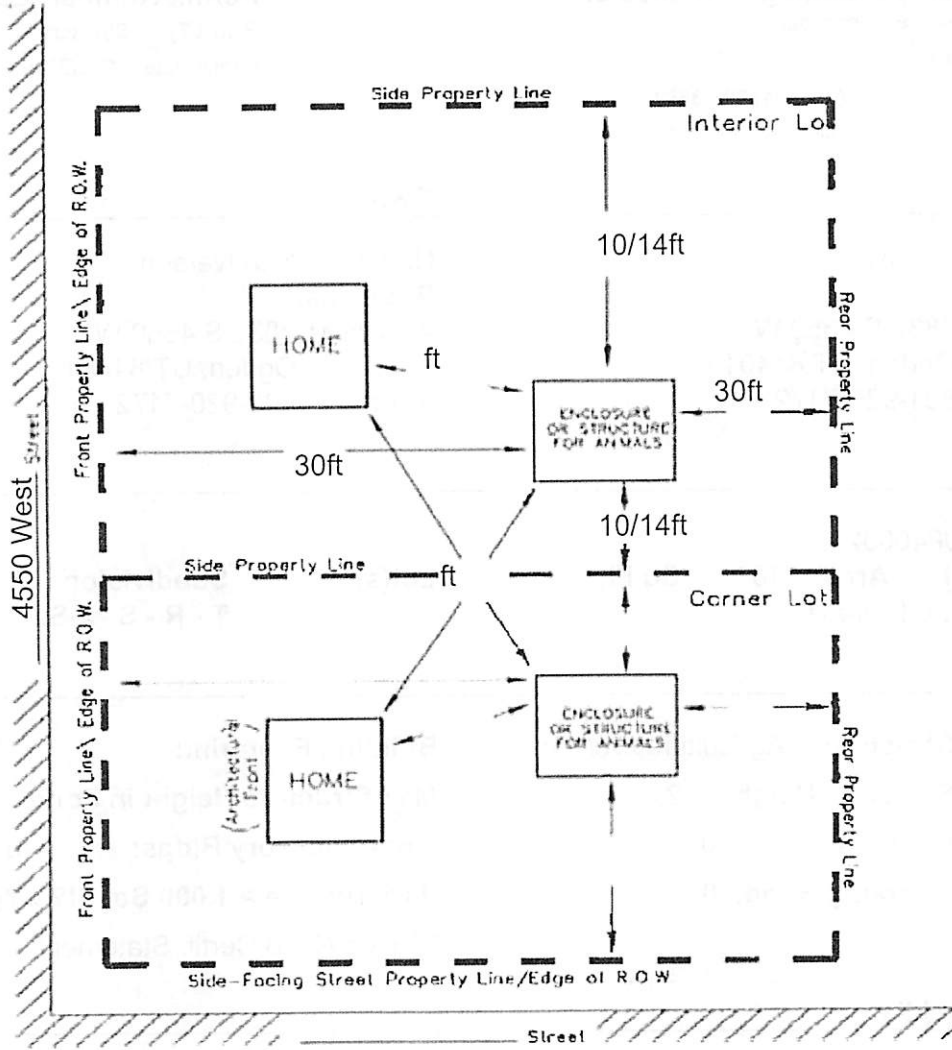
Side Property Line

Interior Lot

Front Property Line\ Edge of R.O.W.

10/14ft

HOME

ft

ENCLOSURE OR STRUCTURE FOR ANIMALS

30ft

Rear Property Line

30ft

4550 West Street

10/14ft

Side Property Line

ft

Corner Lot

Front Property Line\ Edge of R.O.W.

ENCLOSURE OR STRUCTURE FOR ANIMALS

(Architectural Front)

HOME

Rear Property Line

Side-Facing Street Property Line/Edge of R.O.W.

Street